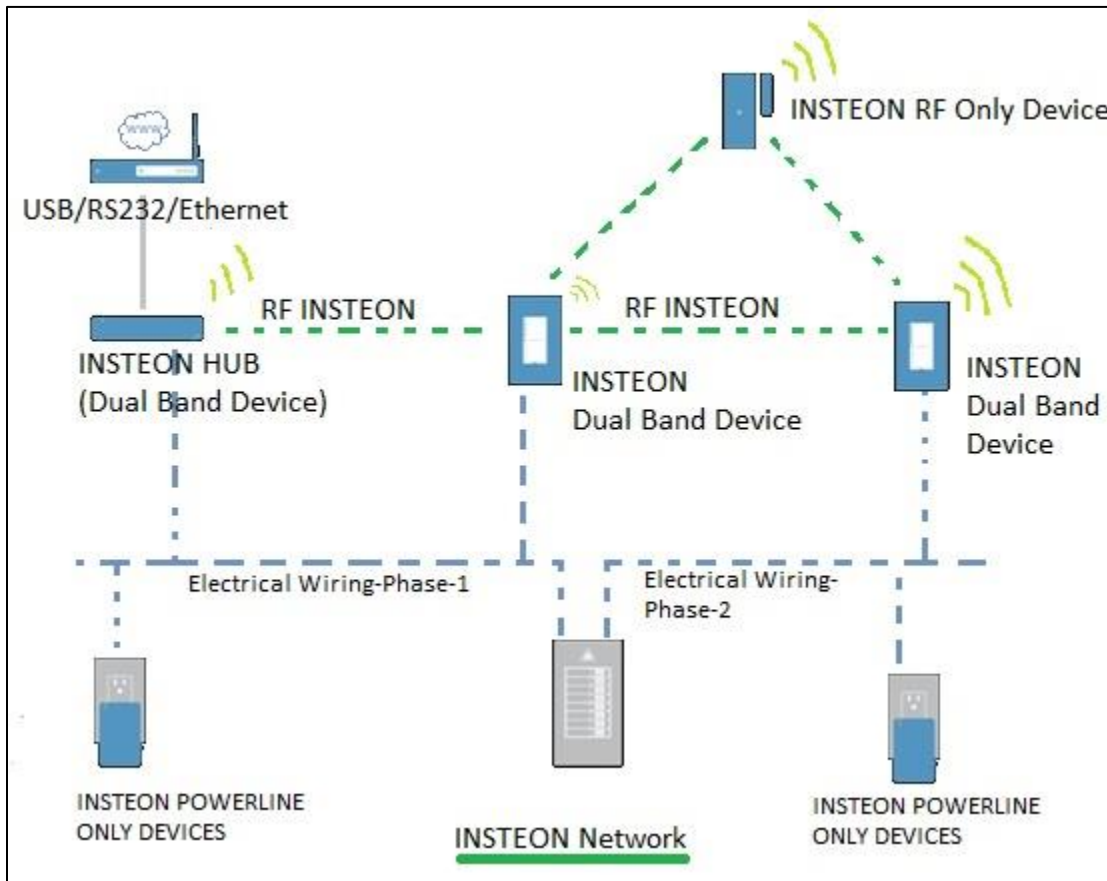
www

INSTEON RF Only Device

USB/RS232/Ethernet

RF INSTEON

RF INSTEON

INSTEON HUB (Dual Band Device)

INSTEON Dual Band Device

INSTEON Dual Band Device

Electrical Wiring-Phase-1

Electrical Wiring-Phase-2

INSTEON POWERLINE ONLY DEVICES

INSTEON Network

INSTEON POWERLINE ONLY DEVICES